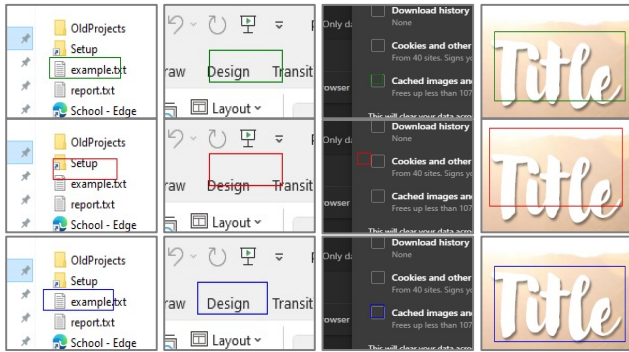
OldProjects
Setup
example.txt
report.txt
School - Edge

raw Design Transit
Layout

Only d
Download history
None
Cookies and other
From 40 sites. Signs y
Cached images and
Frees up less than 107
owser
This will clear your data acr

Title

OldProjects
Setup
example.txt
report.txt
School - Edge

raw Design Transit
Layout

Only d
Download history
None
Cookies and other
From 40 sites. Signs y
Cached images and
Frees up less than 107
owser
This will clear your data acr

Title

OldProjects
Setup
example.txt
report.txt
School - Edge

raw Design Transit
Layout

Only d
Download history
None
Cookies and other
From 40 sites. Signs y
Cached images and
Frees up less than 107
owser
This will clear your data acr

Title